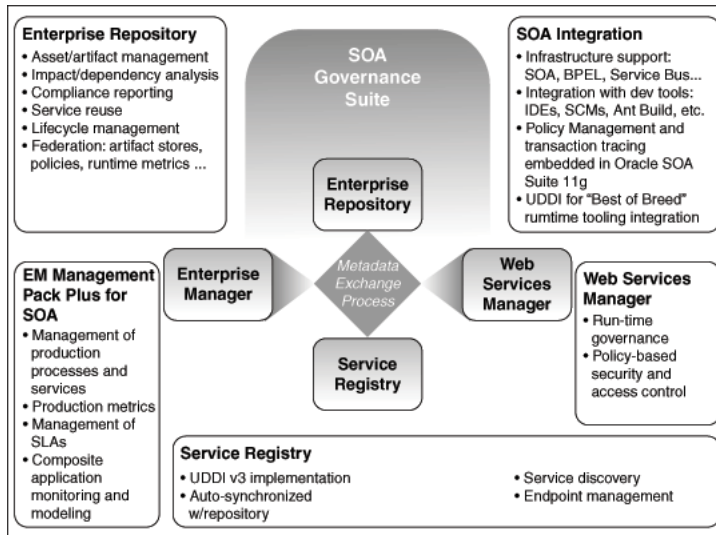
**Enterprise Repository**
- Asset/artifact management
- Impact/dependency analysis
- Compliance reporting
- Service reuse
- Lifecycle management
- Federation: artifact stores, policies, runtime metrics ...

SOA Governance Suite

**SOA Integration**
- Infrastructure support: SOA, BPEL, Service Bus...
- Integration with dev tools: IDEs, SCMs, Ant Build, etc.
- Policy Management and transaction tracing embedded in Oracle SOA Suite 11g
- UDDI for "Best of Breed" rumtime tooling integration

Enterprise Repository

Enterprise Manager

Metadata Exchange Process

Web Services Manager

Service Registry

**EM Management Pack Plus for SOA**
- Management of production processes and services
- Production metrics
- Management of SLAs
- Composite application monitoring and modeling

**Web Services Manager**
- Run-time governance
- Policy-based security and access control

**Service Registry**
- UDDI v3 implementation
- Auto-synchronized w/repository
- Service discovery
- Endpoint management